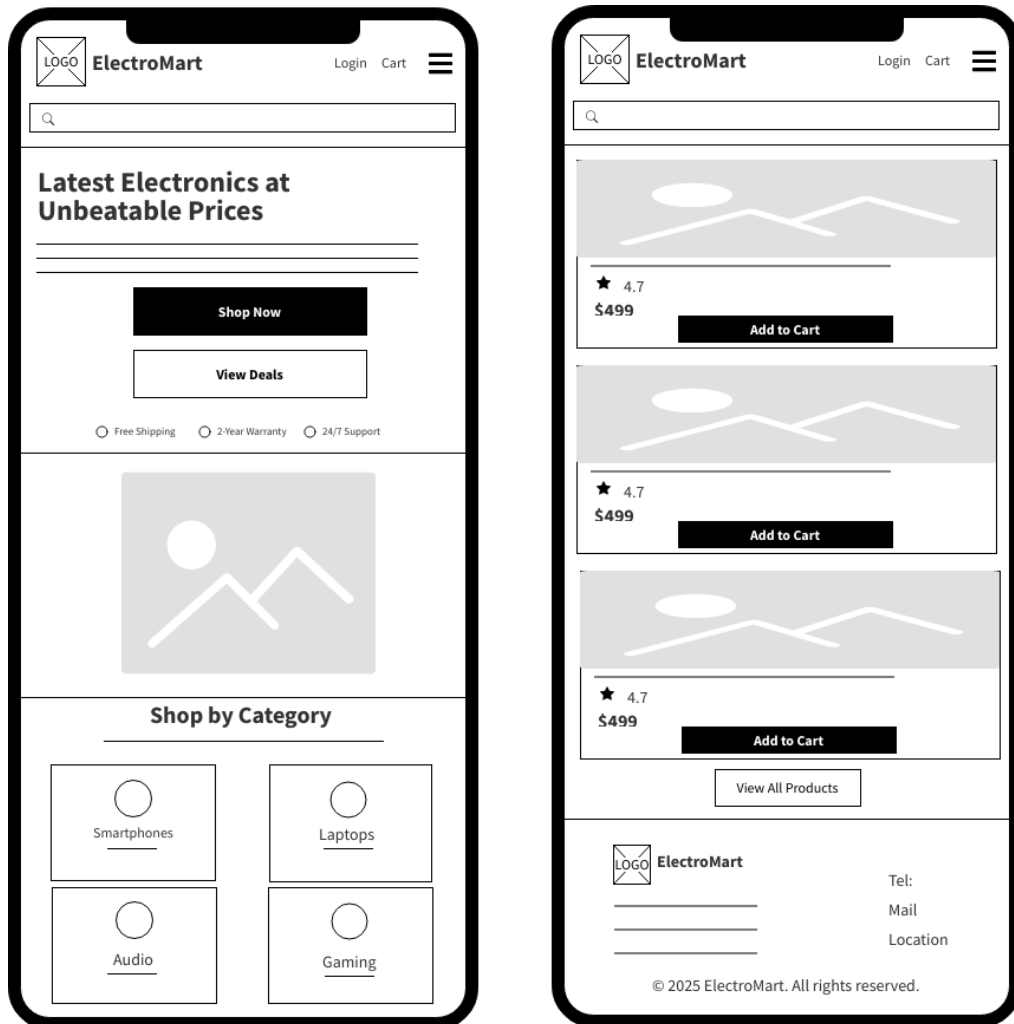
LOGO ElectroMart

Login Cart

Latest Electronics at Unbeatable Prices

Shop Now

View Deals

Free Shipping 2-Year Warranty 24/7 Support

Shop by Category

Smartphones

Laptops

Audio

Gaming

LOGO ElectroMart

Login Cart

4.7
$499
Add to Cart

4.7
$499
Add to Cart

4.7
$499
Add to Cart

View All Products

LOGO ElectroMart

Tel:
Mail
Location

© 2025 ElectroMart. All rights reserved.